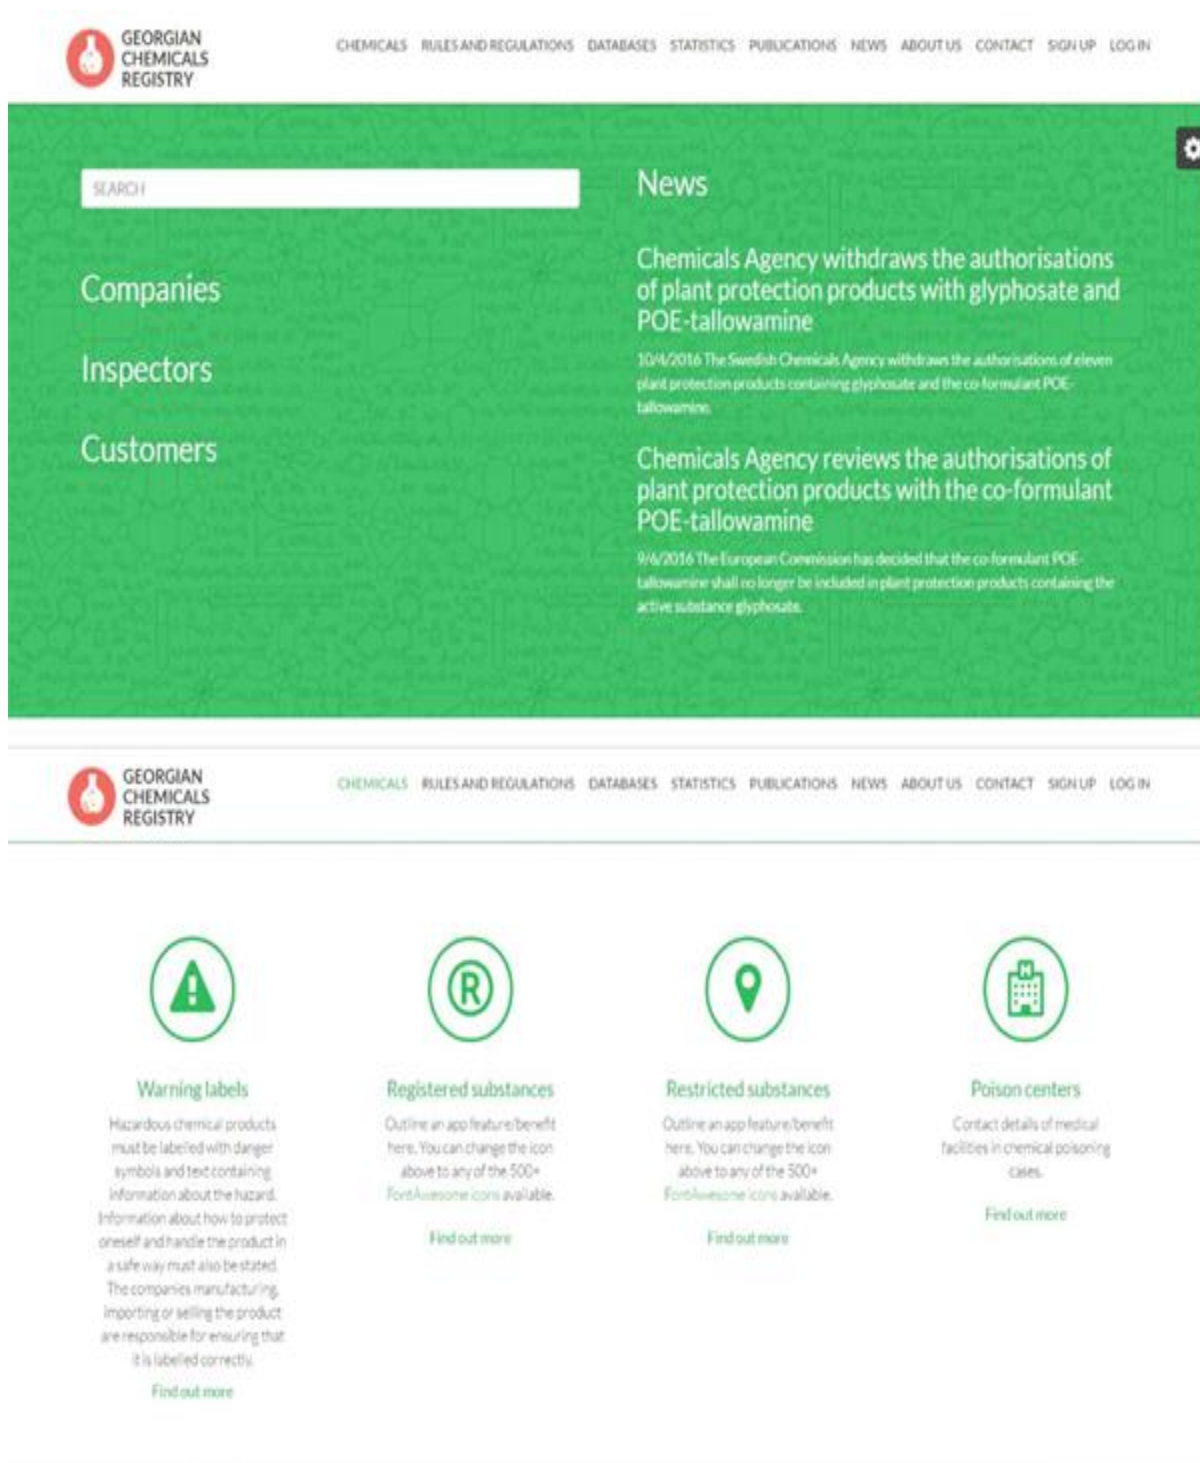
GEORGIAN CHEMICALS REGISTRY

CHEMICALS RULES AND REGULATIONS DATABASES STATISTICS PUBLICATIONS NEWS ABOUT US CONTACT SIGN UP LOG IN

SEARCH

Companies

Inspectors

Customers

News

Chemicals Agency withdraws the authorisations of plant protection products with glyphosate and POE-tallowamine

10/4/2016 The Swedish Chemicals Agency withdraws the authorisations of eleven plant protection products containing glyphosate and the co-formulant POE-tallowamine.

Chemicals Agency reviews the authorisations of plant protection products with the co-formulant POE-tallowamine

9/6/2016 The European Commission has decided that the co-formulant POE-tallowamine shall no longer be included in plant protection products containing the active substance glyphosate.

GEORGIAN CHEMICALS REGISTRY

CHEMICALS RULES AND REGULATIONS DATABASES STATISTICS PUBLICATIONS NEWS ABOUT US CONTACT SIGN UP LOG IN

Warning labels

Hazardous chemical products must be labelled with danger symbols and text containing information about the hazard. Information about how to protect oneself and handle the product in a safe way must also be stated. The companies manufacturing, importing or selling the product are responsible for ensuring that it is labelled correctly.

Find out more

Registered substances

Outline an app feature/benefit here. You can change the icon above to any of the 500+ FontAwesome icons available.

Find out more

Restricted substances

Outline an app feature/benefit here. You can change the icon above to any of the 500+ FontAwesome icons available.

Find out more

Poison centers

Contact details of medical facilities in chemical poisoning cases.

Find out more